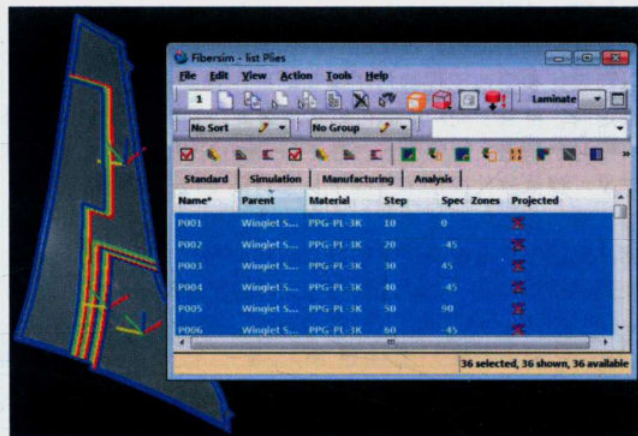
Fibersim - list Plies

File Edit View Action Tools Help

1

Laminate

No Sort

No Group

Standard | Simulation | Manufacturing | Analysis

| Name* | Parent | Material | Step | Spec | Zones | Projected |
|---|---|---|---|---|---|---|
| P001 | Winglet S... | PPG-PL-3K | 10 | 0 | | |
| P002 | Winglet S... | PPG-PL-3K | 20 | -45 | | |
| P003 | Winglet S... | PPG-PL-3K | 30 | 45 | | |
| P004 | Winglet S... | PPG-PL-3K | 40 | -45 | | |
| P005 | Winglet S... | PPG-PL-3K | 50 | 90 | | |
| P006 | Winglet S... | PPG-PL-3K | 60 | -45 | | |

36 selected, 36 shown, 36 available